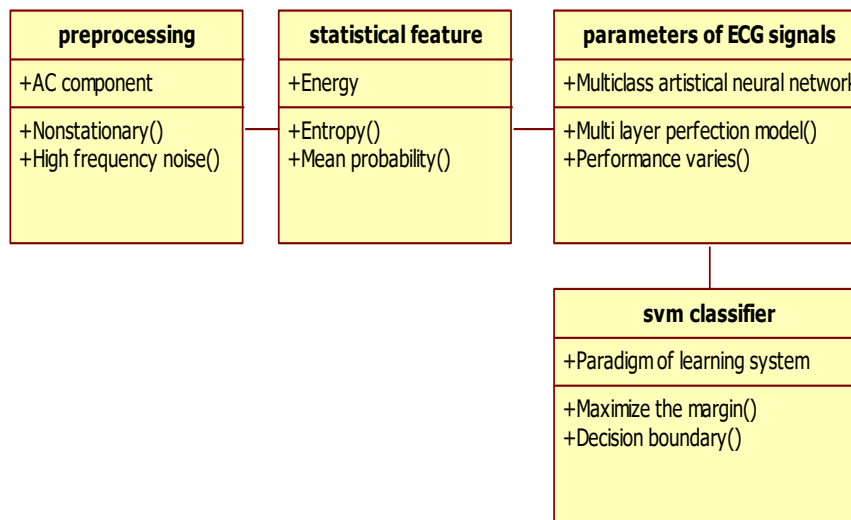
preprocessing

+AC component

+Nonstationary()
+High frequency noise()

statistical feature

+Energy

+Entropy()
+Mean probability()

parameters of ECG signals

+Multiclass artistical neural network

+Multi layer perfection model()
+Performance varies()

svm classifier

+Paradigm of learning system

+Maximize the margin()
+Decision boundary()